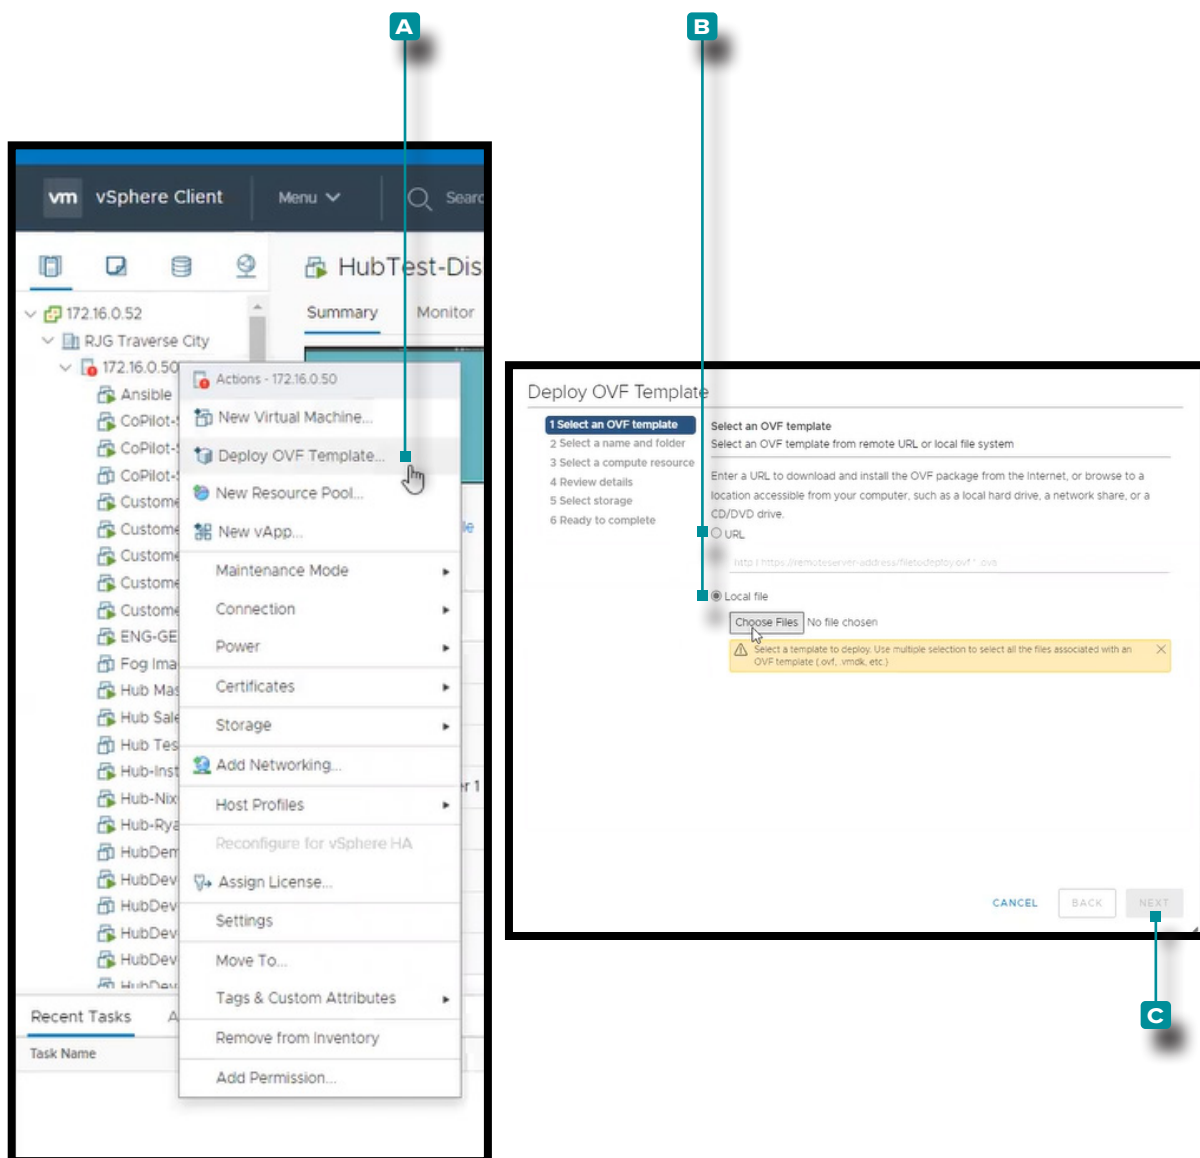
A

B

vm vSphere Client Menu Searc

HubTest-Dis

Summary Monitor

172.16.0.52
RJG Traverse City
172.16.0.50
Ansible
CoPilot-
CoPilot-
CoPilot-
Custome
Custome
Custome
Custome
Custome
ENG-GE
Fog Ima
Hub Mas
Hub Sale
Hub Tes
Hub-Inst
Hub-Nix
Hub-Rya
HubDem
HubDev
HubDev
HubDev
HubDev

Actions - 172.16.0.50
New Virtual Machine...
Deploy OVF Template...
New Resource Pool...
New vApp...
Maintenance Mode
Connection
Power
Certificates
Storage
Add Networking...
Host Profiles
Reconfigure for vSphere HA
Assign License...
Settings
Move To...
Tags & Custom Attributes
Remove from Inventory
Add Permission...

Recent Tasks
Task Name

Deploy OVF Template

1 Select an OVF template
2 Select a name and folder
3 Select a compute resource
4 Review details
5 Select storage
6 Ready to complete

Select an OVF template
Select an OVF template from remote URL or local file system

Enter a URL to download and install the OVF package from the Internet, or browse to a location accessible from your computer, such as a local hard drive, a network share, or a CD/DVD drive.

URL
http | https://remoteserver-address/filetodeploy.ovf | .ova

Local file
Choose Files No file chosen

Select a template to deploy. Use multiple selection to select all the files associated with an OVF template (.ovf, .vmdk, etc.)

CANCEL BACK NEXT

C